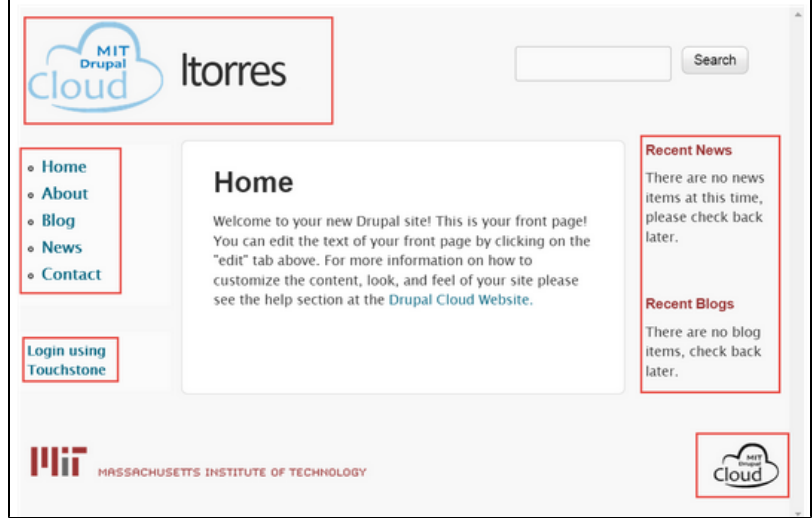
MIT
Drupal
Cloud

ltorres

Search

- Home
- About
- Blog
- News
- Contact

Login using Touchstone

Home

Welcome to your new Drupal site! This is your front page! You can edit the text of your front page by clicking on the "edit" tab above. For more information on how to customize the content, look, and feel of your site please see the help section at the Drupal Cloud Website.

Recent News

There are no news items at this time, please check back later.

Recent Blogs

There are no blog items, check back later.

MIT MASSACHUSETTS INSTITUTE OF TECHNOLOGY

MIT
Drupal
Cloud